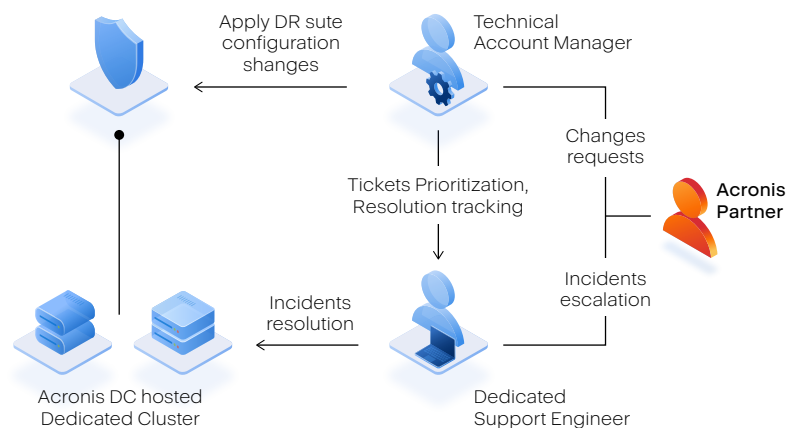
Apply DR sute configuration shanges

Technical Account Manager

Changes requests

Acronis Partner

Tickets Prioritization, Resolution tracking

Incidents escalation

Incidents resolution

Acronis DC hosted Dedicated Cluster

Dedicated Support Engineer